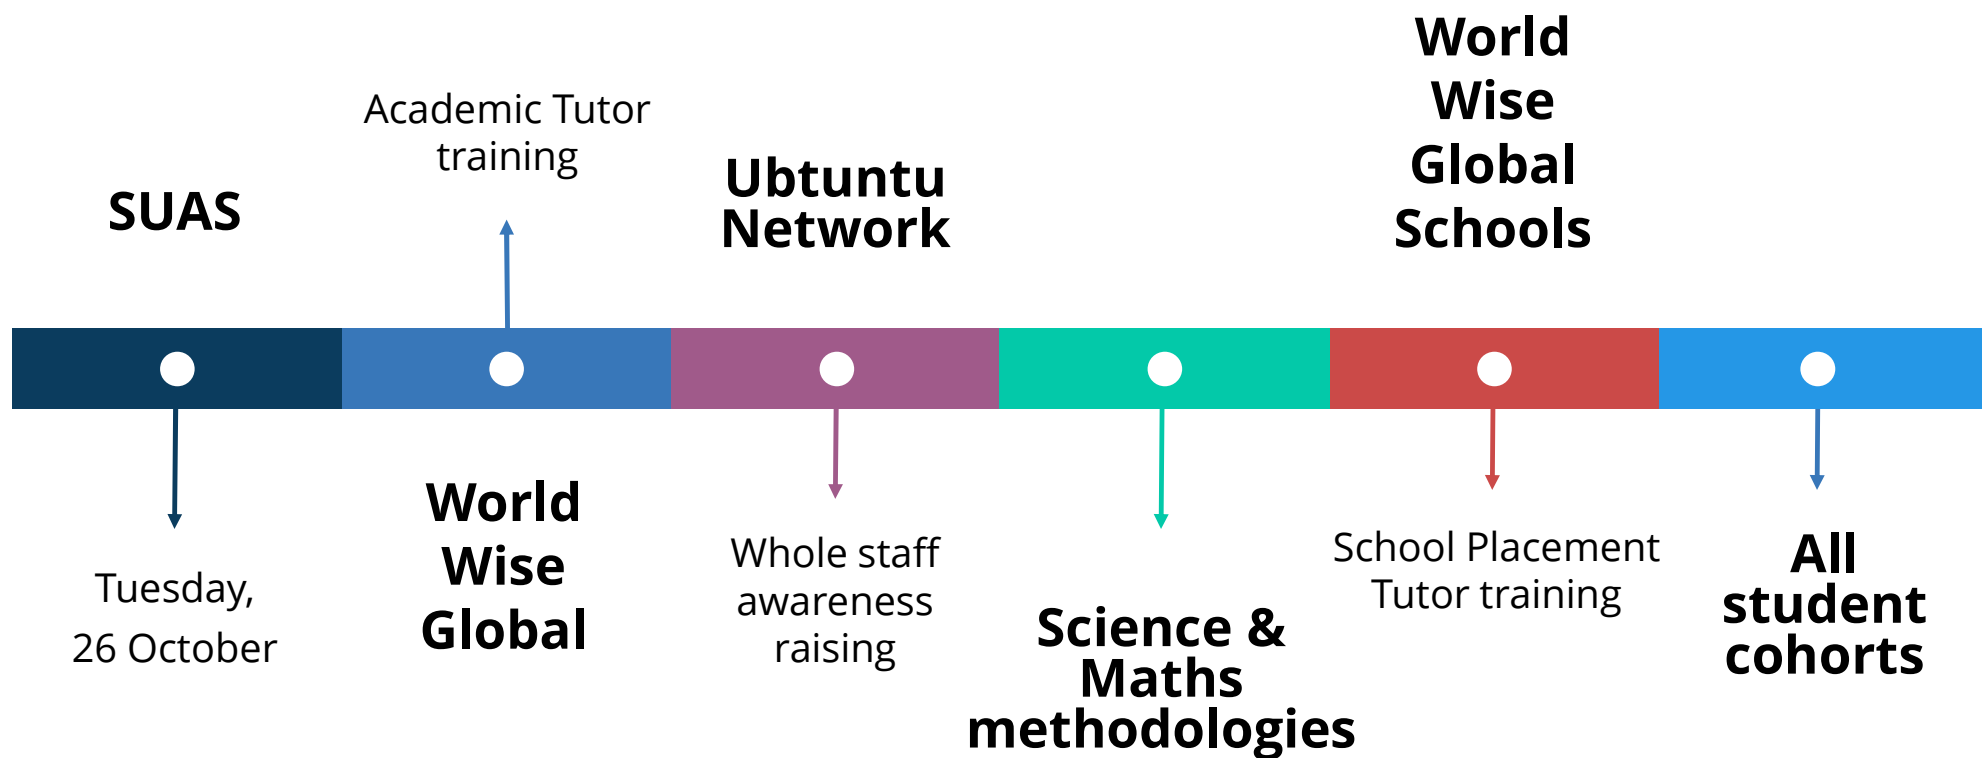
SUAS

Tuesday, 26 October

Academic Tutor training

World Wise Global

Ubtuntu Network

Whole staff awareness raising

Science & Maths methodologies

World Wise Global Schools

School Placement Tutor training

All student cohorts